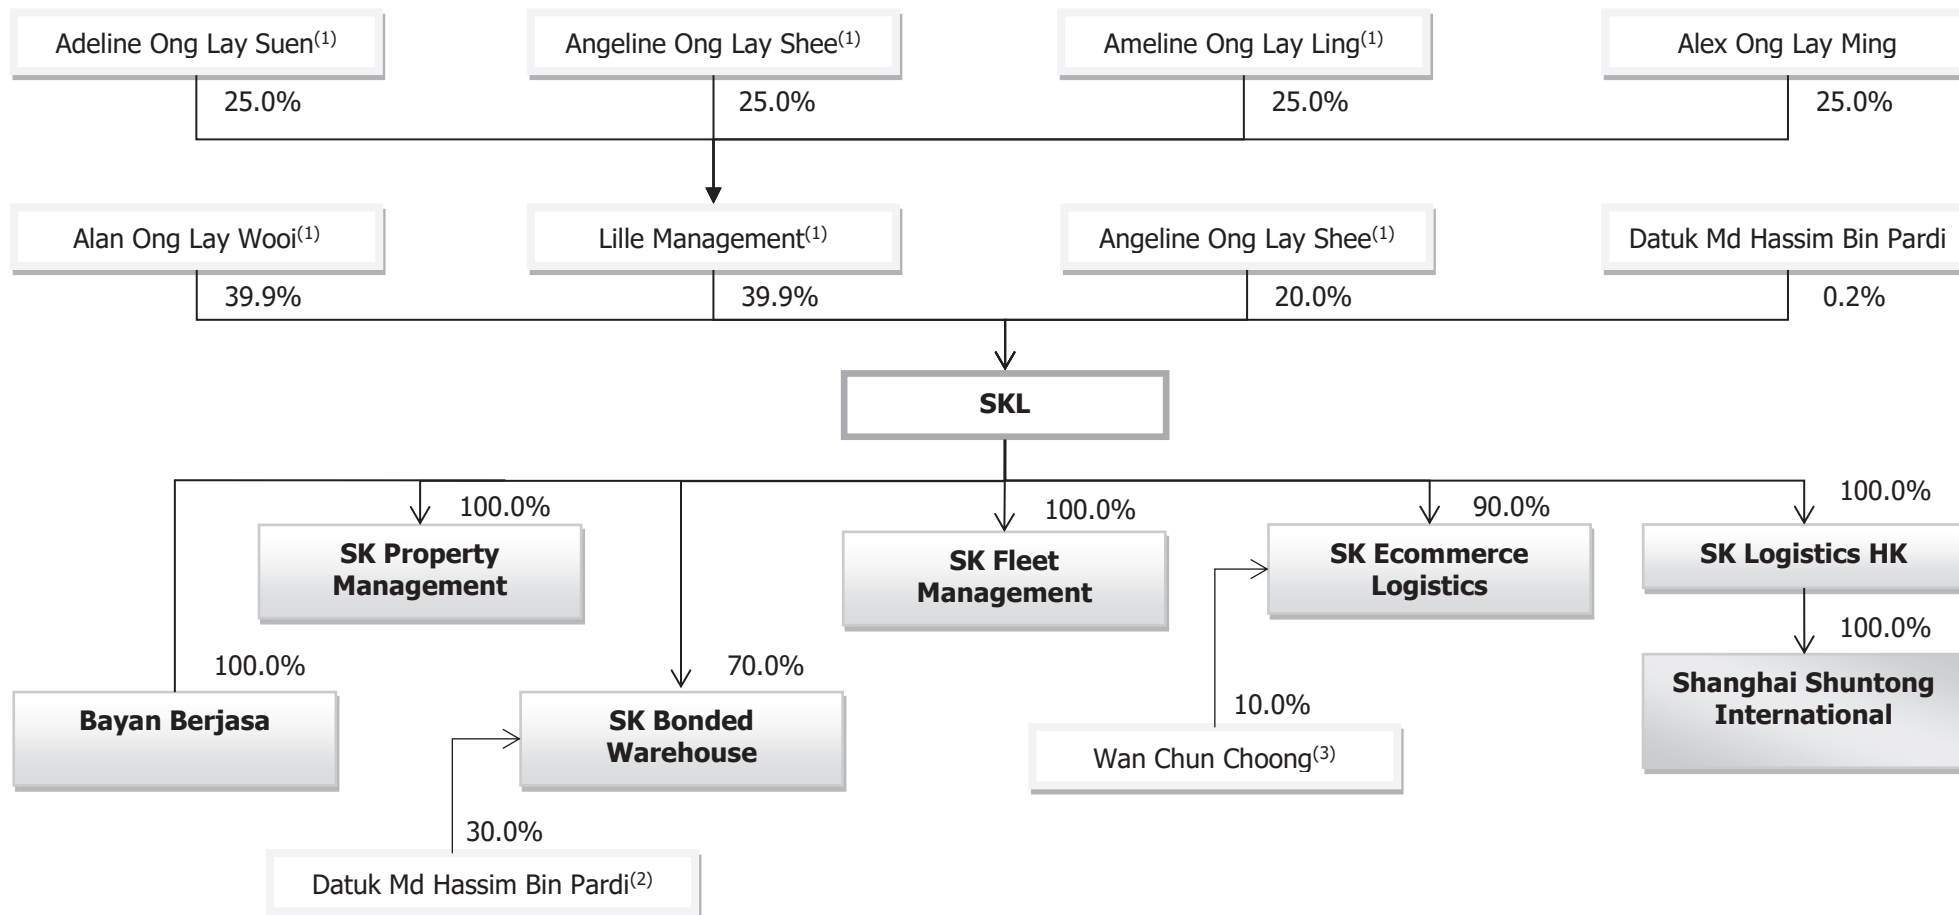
Adeline Ong Lay Suen$^{(1)}$
25.0%
Angeline Ong Lay Shee$^{(1)}$
25.0%
Ameline Ong Lay Ling$^{(1)}$
25.0%
Alex Ong Lay Ming
25.0%

Alan Ong Lay Wooi$^{(1)}$
39.9%
Lille Management$^{(1)}$
39.9%
Angeline Ong Lay Shee$^{(1)}$
20.0%
Datuk Md Hassim Bin Pardi
0.2%

SKL

100.0%
SK Property Management
100.0%
SK Fleet Management
90.0%
SK Ecommerce Logistics
100.0%
SK Logistics HK
100.0%
Shanghai Shuntong International

100.0%
Bayan Berjasa
70.0%
SK Bonded Warehouse
30.0%
Datuk Md Hassim Bin Pardi$^{(2)}$
10.0%
Wan Chun Choong$^{(3)}$